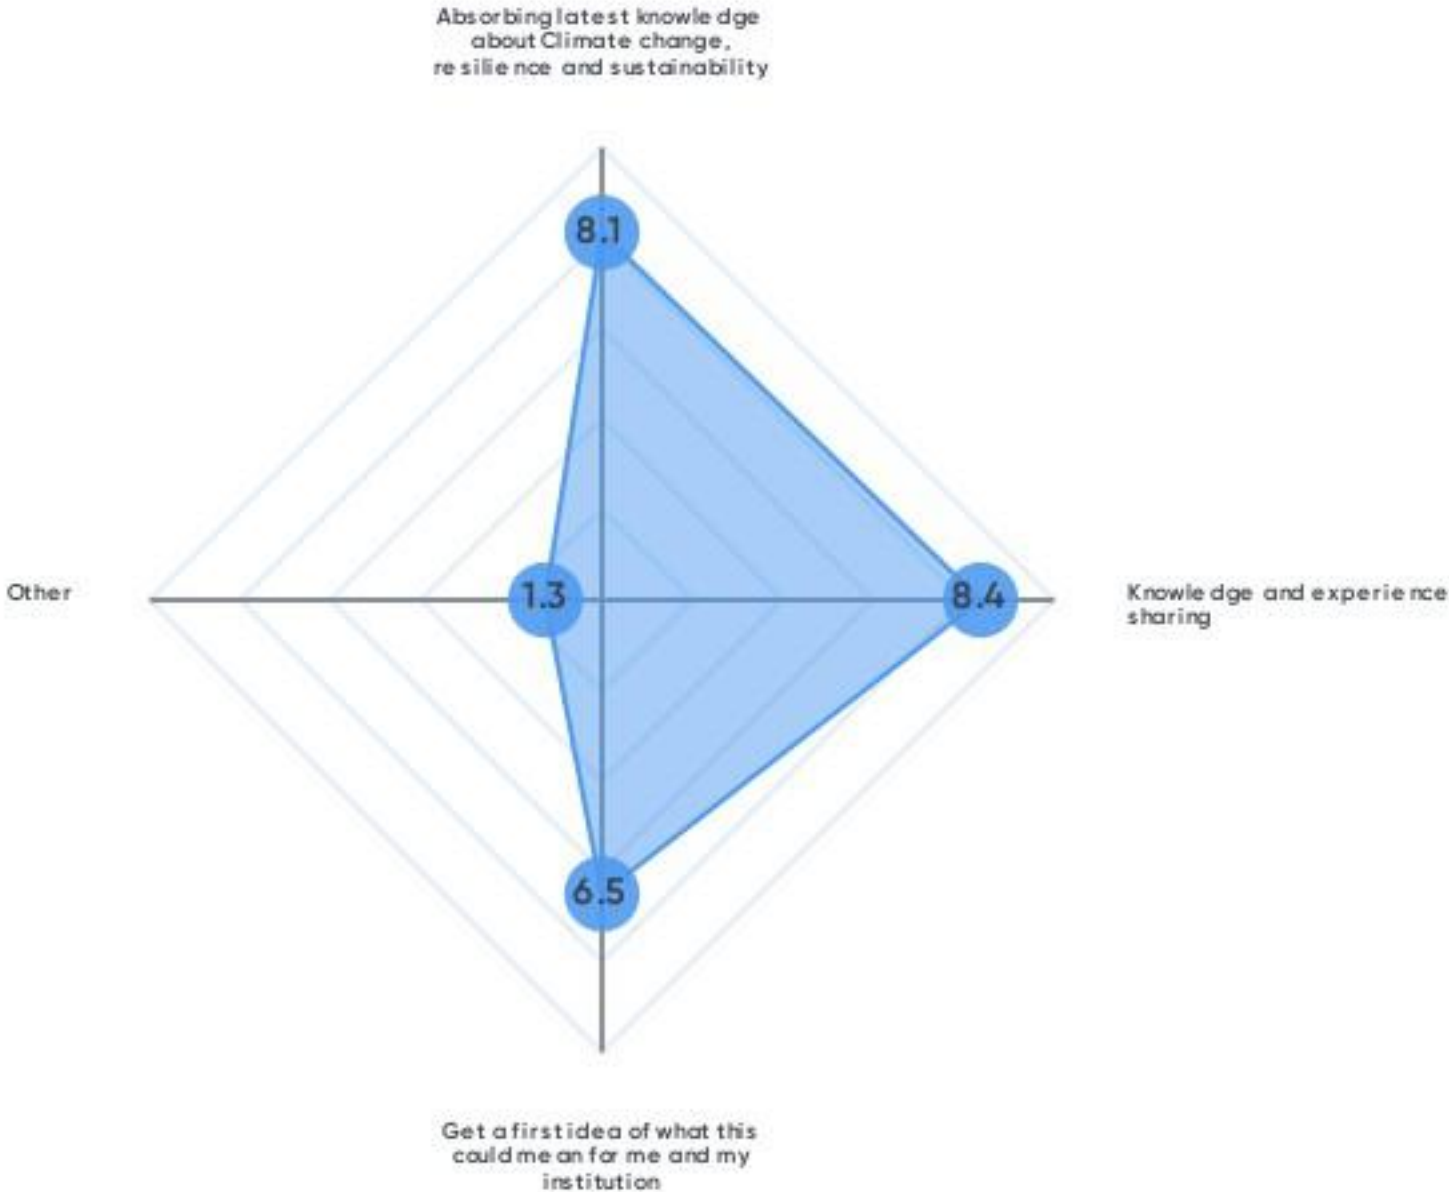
Absorbing latest knowledge about Climate change, resilience and sustainability

8.1

Other

1.3

8.4

Knowledge and experience sharing

6.5

Get a first idea of what this could mean for me and my institution